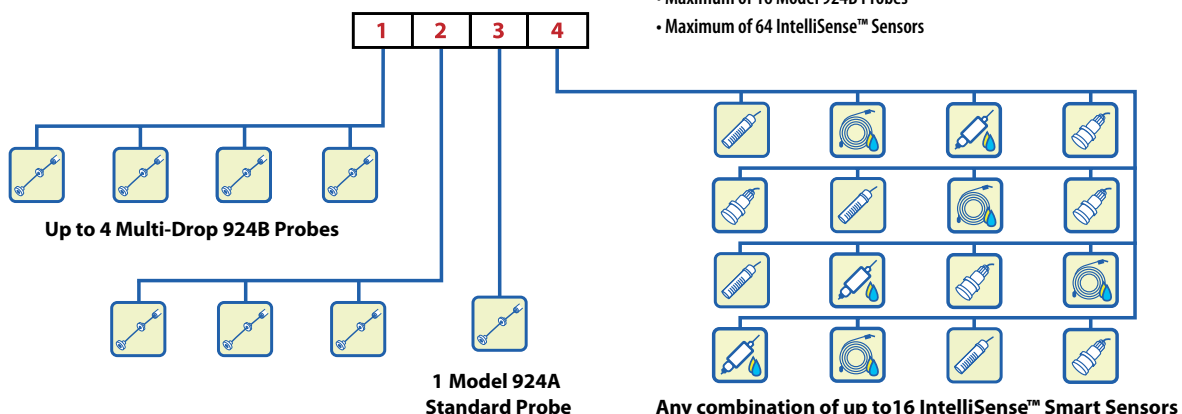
• Maximum of 16 Model 924B Probes

• Maximum of 64 IntelliSense™ Sensors

| 1 | 2 | 3 | 4 |
|---|---|---|---|

Up to 4 Multi-Drop 924B Probes

1 Model 924A Standard Probe

Any combination of up to16 IntelliSense™ Smart Sensors